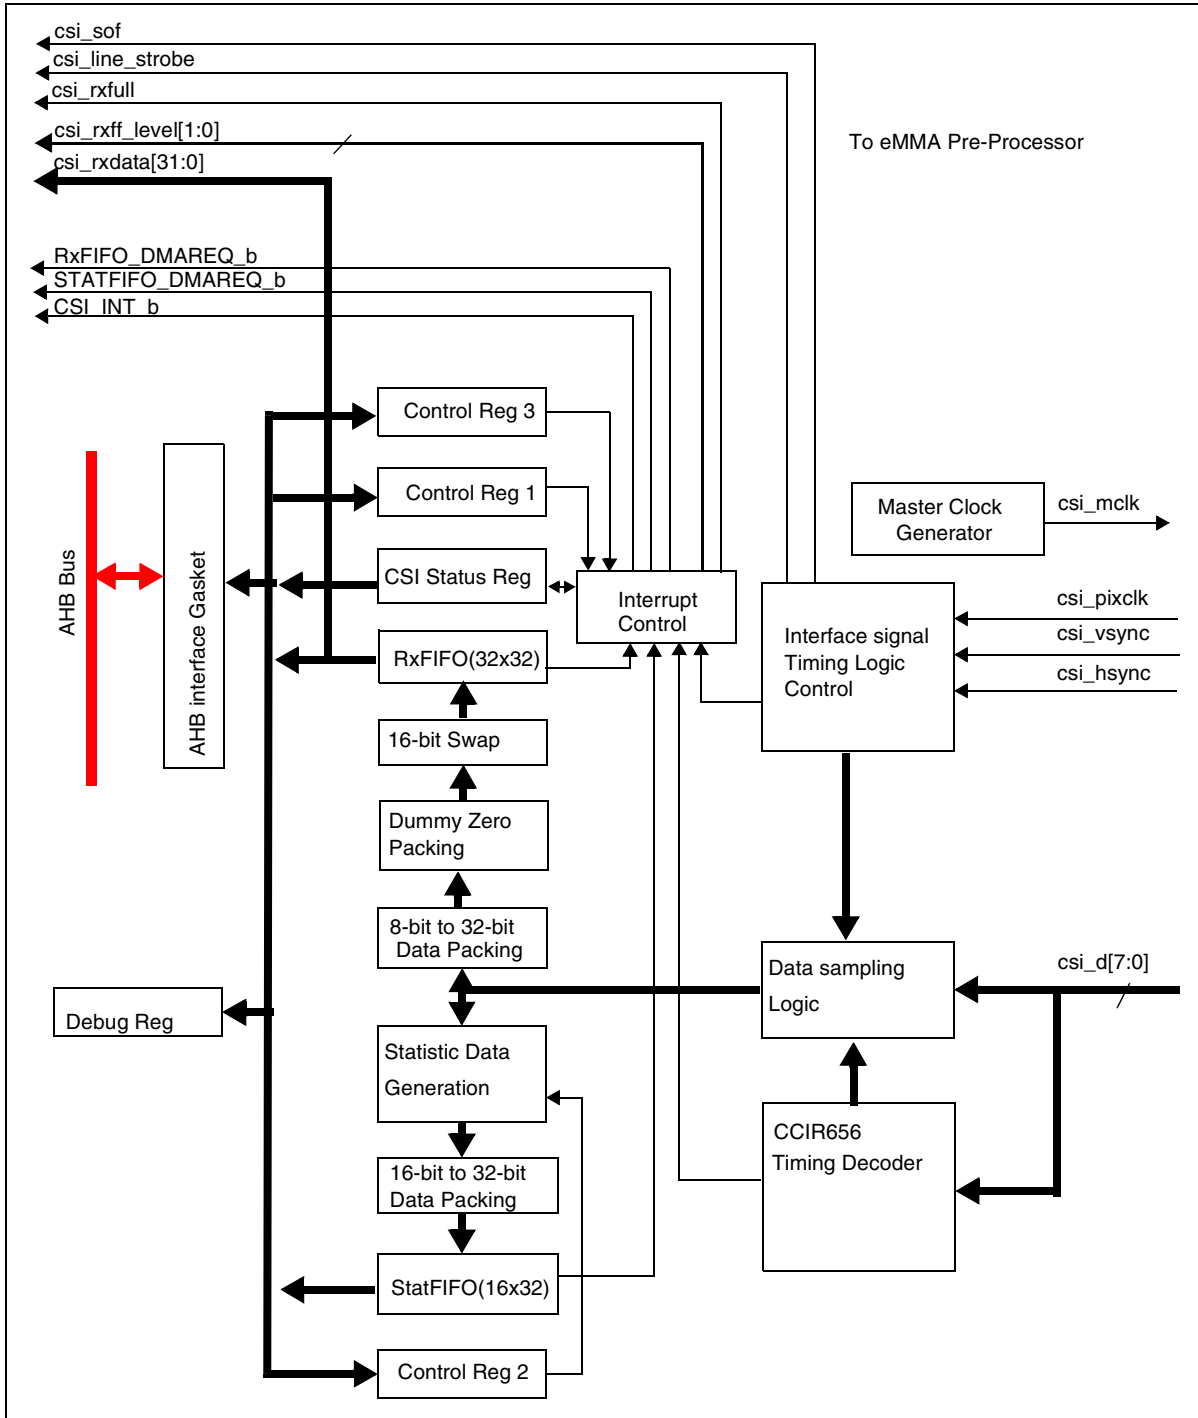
csi_sof
csi_line_strobe
csi_rxfull
csi_rxff_level[1:0]
csi_rxdata[31:0]

To eMMA Pre-Processor

RxFIFO_DMAREQ_b
STATFIFO_DMAREQ_b
CSI_INT_b

Control Reg 3
Control Reg 1
Master Clock Generator
csi_mclk
AHB Bus
AHB interface Gasket
CSI Status Reg
Interrupt Control
Interface signal Timing Logic Control
csi_pixclk
csi_vsync
csi_hsync
RxFIFO(32x32)
16-bit Swap
Dummy Zero Packing
8-bit to 32-bit Data Packing
Data sampling Logic
csi_d[7:0]
Debug Reg
Statistic Data Generation
16-bit to 32-bit Data Packing
CCIR656 Timing Decoder
StatFIFO(16x32)
Control Reg 2